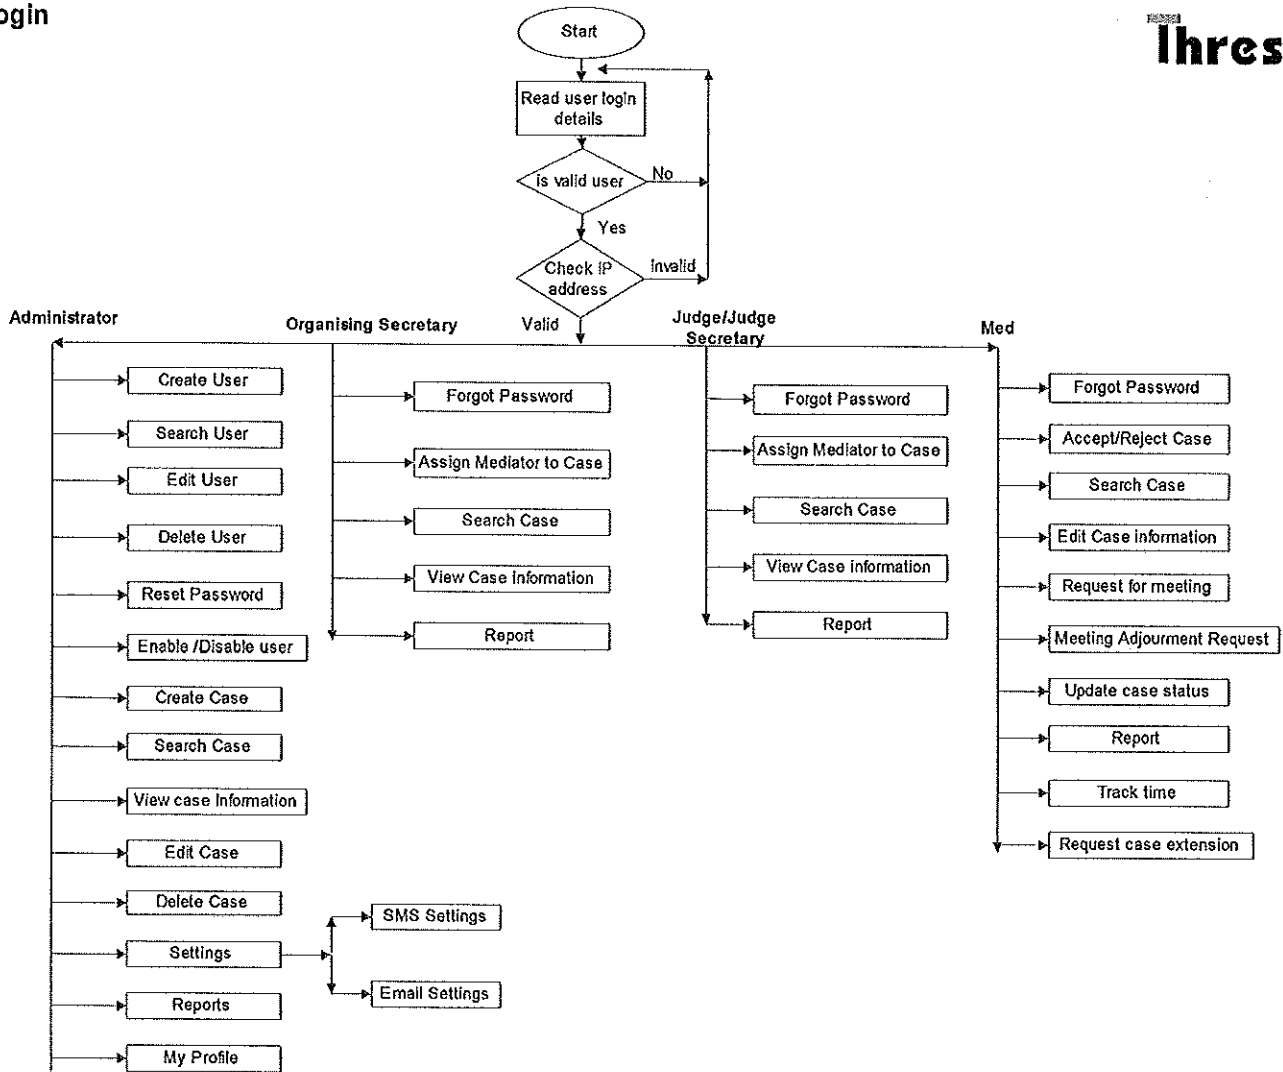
ogin

Ihres

Start

Read user login details

is valid user

No

Yes

Check IP address

invalid

Valid

Administrator

Organising Secretary

Judge/Judge Secretary

Med

Create User

Search User

Edit User

Delete User

Reset Password

Enable /Disable user

Create Case

Search Case

View case Information

Edit Case

Delete Case

Settings

SMS Settings

Email Settings

Reports

My Profile

Forgot Password

Assign Mediator to Case

Search Case

View Case Information

Report

Forgot Password

Assign Mediator to Case

Search Case

View Case information

Report

Forgot Password

Accept/Reject Case

Search Case

Edit Case information

Request for meeting

Meeting Adjournment Request

Update case status

Report

Track time

Request case extension